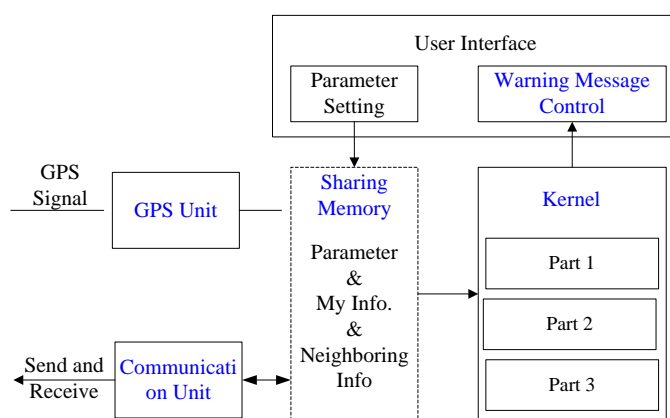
User Interface

Parameter Setting

Warning Message Control

GPS Signal

GPS Unit

Sharing Memory

Parameter & My Info. & Neighboring Info

Kernel

Part 1

Part 2

Part 3

Send and Receive

Communication Unit